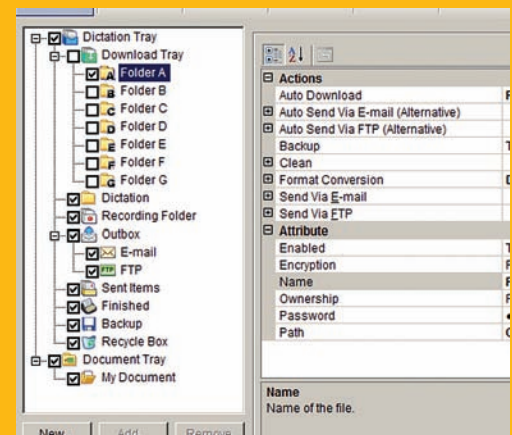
Dictation Tray
Download Tray
Folder A
Folder B
Folder C
Folder D
Folder E
Folder F
Folder G
Dictation
Recording Folder
Outbox
E-mail
FTP
Sent Items
Finished
Backup
Recycle Box
Document Tray
My Document

Actions
Auto Download
Auto Send Via E-mail (Alternative)
Auto Send Via FTP (Alternative)
Backup
Clean
Format Conversion
Send Via E-mail
Send Via FTP
Attribute
Enabled
Encryption
Name
Ownership
Password
Path

Name
Name of the file.

New
Add
Remove